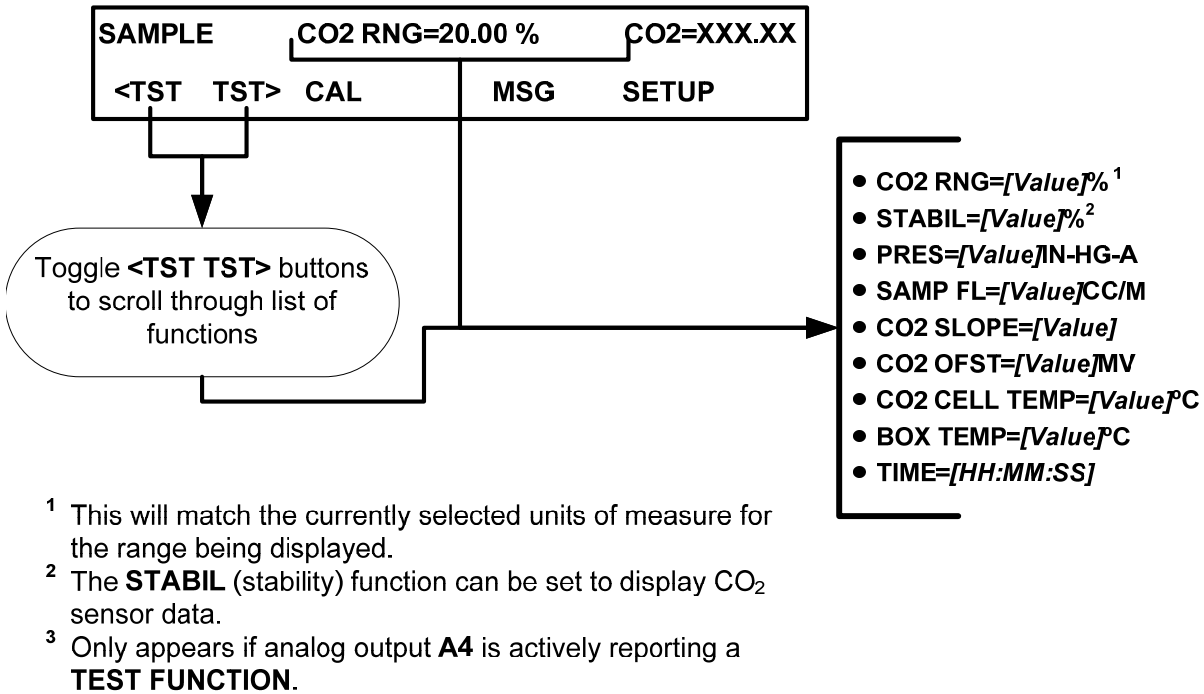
SAMPLE CO2 RNG=20.00 % CO2=XXX.XX

<TST TST> CAL MSG SETUP

Toggle **<TST TST>** buttons to scroll through list of functions

- CO2 RNG=*[Value]*%$^1$
- STABIL=*[Value]*%$^2$
- PRES=*[Value]*IN-HG-A
- SAMP FL=*[Value]*CC/M
- CO2 SLOPE=*[Value]*
- CO2 OFST=*[Value]*MV
- CO2 CELL TEMP=*[Value]*°C
- BOX TEMP=*[Value]*°C
- TIME=*[HH:MM:SS]*

$^1$ This will match the currently selected units of measure for the range being displayed.
$^2$ The **STABIL** (stability) function can be set to display $CO_2$ sensor data.
$^3$ Only appears if analog output **A4** is actively reporting a **TEST FUNCTION**.